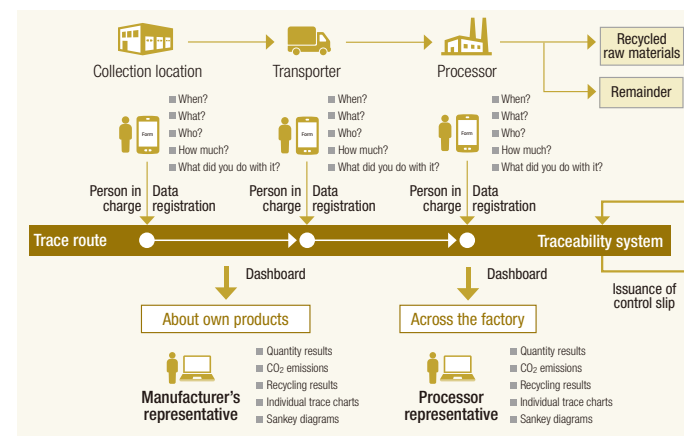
Collection location

Transporter

Processor

Recycled raw materials

Remainder

Form

When?
What?
Who?
How much?
What did you do with it?

Form

When?
What?
Who?
How much?
What did you do with it?

Form

When?
What?
Who?
How much?
What did you do with it?

Person in charge

Data registration

Person in charge

Data registration

Person in charge

Data registration

Trace route

Traceability system

Dashboard

Dashboard

Issuance of control slip

About own products

Across the factory

Manufacturer's representative

Quantity results
$CO_2$ emissions
Recycling results
Individual trace charts
Sankey diagrams

Processor representative

Quantity results
$CO_2$ emissions
Recycling results
Individual trace charts
Sankey diagrams